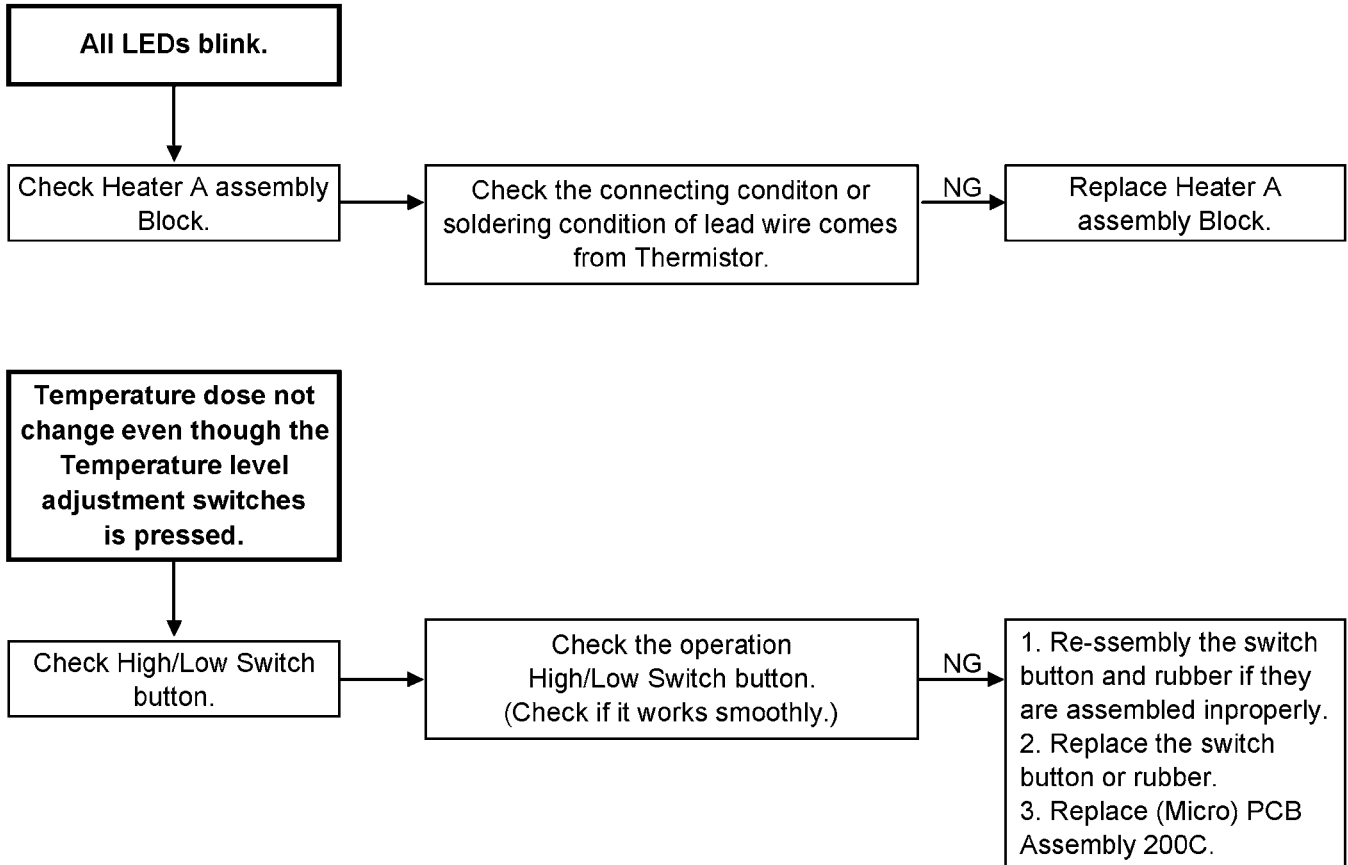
All LEDs blink.

Check Heater A assembly Block.

Check the connecting conditon or soldering condition of lead wire comes from Thermistor.

NG

Replace Heater A assembly Block.

Temperature dose not change even though the Temperature level adjustment switches is pressed.

Check High/Low Switch button.

Check the operation High/Low Switch button. (Check if it works smoothly.)

NG

1. Re-ssembly the switch button and rubber if they are assembled inproperly.
2. Replace the switch button or rubber.
3. Replace (Micro) PCB Assembly 200C.